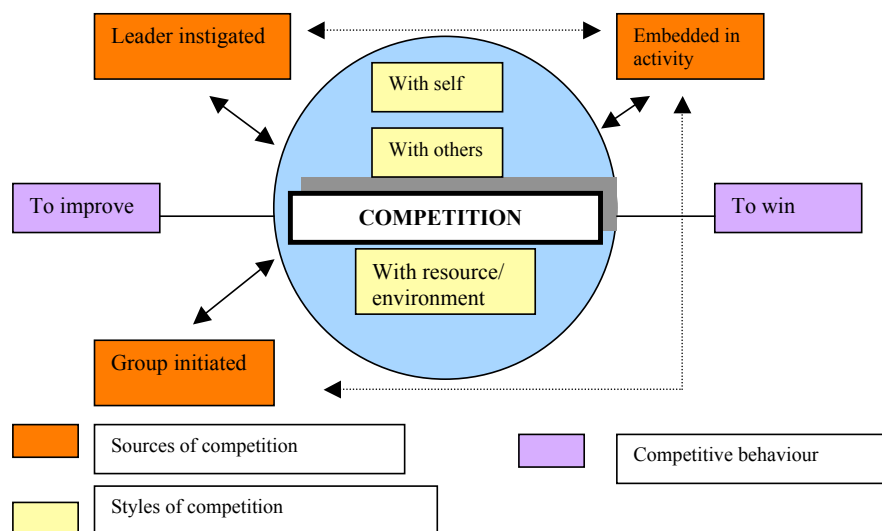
Leader instigated

Embedded in activity

With self

With others

To improve

COMPETITION

To win

With resource/ environment

Group initiated

Sources of competition

Competitive behaviour

Styles of competition